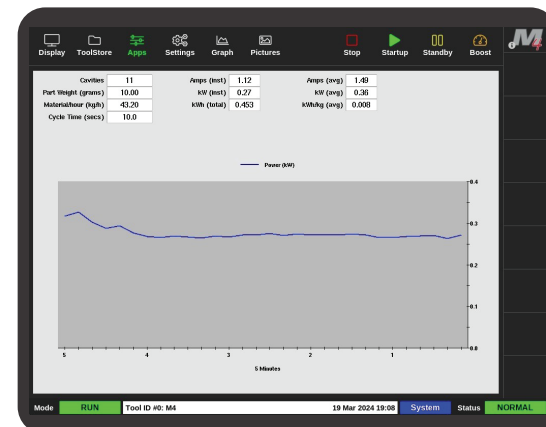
Display ToolStore Apps Settings Graph Pictures Stop Startup Standby Boost

| | | | | | |
|---|---|---|---|---|---|
| Cavities | 11 | Amps (inst) | 1.12 | Amps (avg) | 1.49 |
| Part Weight (grams) | 10.00 | kW (inst) | 0.27 | kW (avg) | 0.36 |
| Material/hour (kg/h) | 43.20 | kWh (total) | 0.453 | kWh/kg (avg) | 0.008 |
| Cycle Time (secs) | 10.0 | | | | |

Power (kW)

0.4
0.3
0.2
0.1
0.0

5 4 3 2 1

5 Minutes

Mode RUN Tool ID #0: M4 19 Mar 2024 19:08 System Status NORMAL